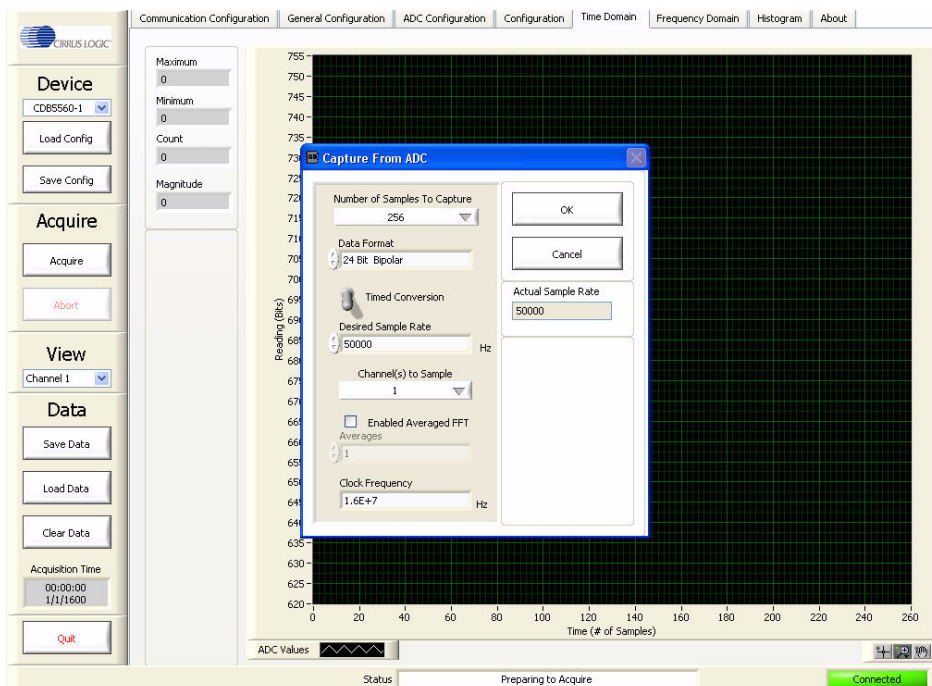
CIRRUS LOGIC

Communication Configuration | General Configuration | ADC Configuration | Configuration | Time Domain | Frequency Domain | Histogram | About

Device
CDB5560-1
Load Config
Save Config

Acquire
Acquire
Abort

View
Channel 1

Data
Save Data
Load Data
Clear Data

Acquisition Time
00:00:00
1/1/1600

Quit

Maximum
0
Minimum
0
Count
0
Magnitude
0

755
750
745
740
735
73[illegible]
72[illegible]
72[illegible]
71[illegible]
71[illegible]
70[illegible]
70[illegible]
69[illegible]
69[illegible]
68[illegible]
68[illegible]
67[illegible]
67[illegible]
66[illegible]
66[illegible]
65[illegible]
65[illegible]
64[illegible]
64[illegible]
635
630
625
620

Reading (Bits)

0 20 40 60 80 100 120 140 160 180 200 220 240 260
Time (# of Samples)

Capture From ADC

Number of Samples To Capture
256
Data Format
24 Bit Bipolar
Timed Conversion
Desired Sample Rate
50000 Hz
Channel(s) to Sample
1
Enabled Averaged FFT
Averages
1
Clock Frequency
1.6E+7 Hz

OK
Cancel
Actual Sample Rate
50000

ADC Values

Status
Preparing to Acquire
Connected